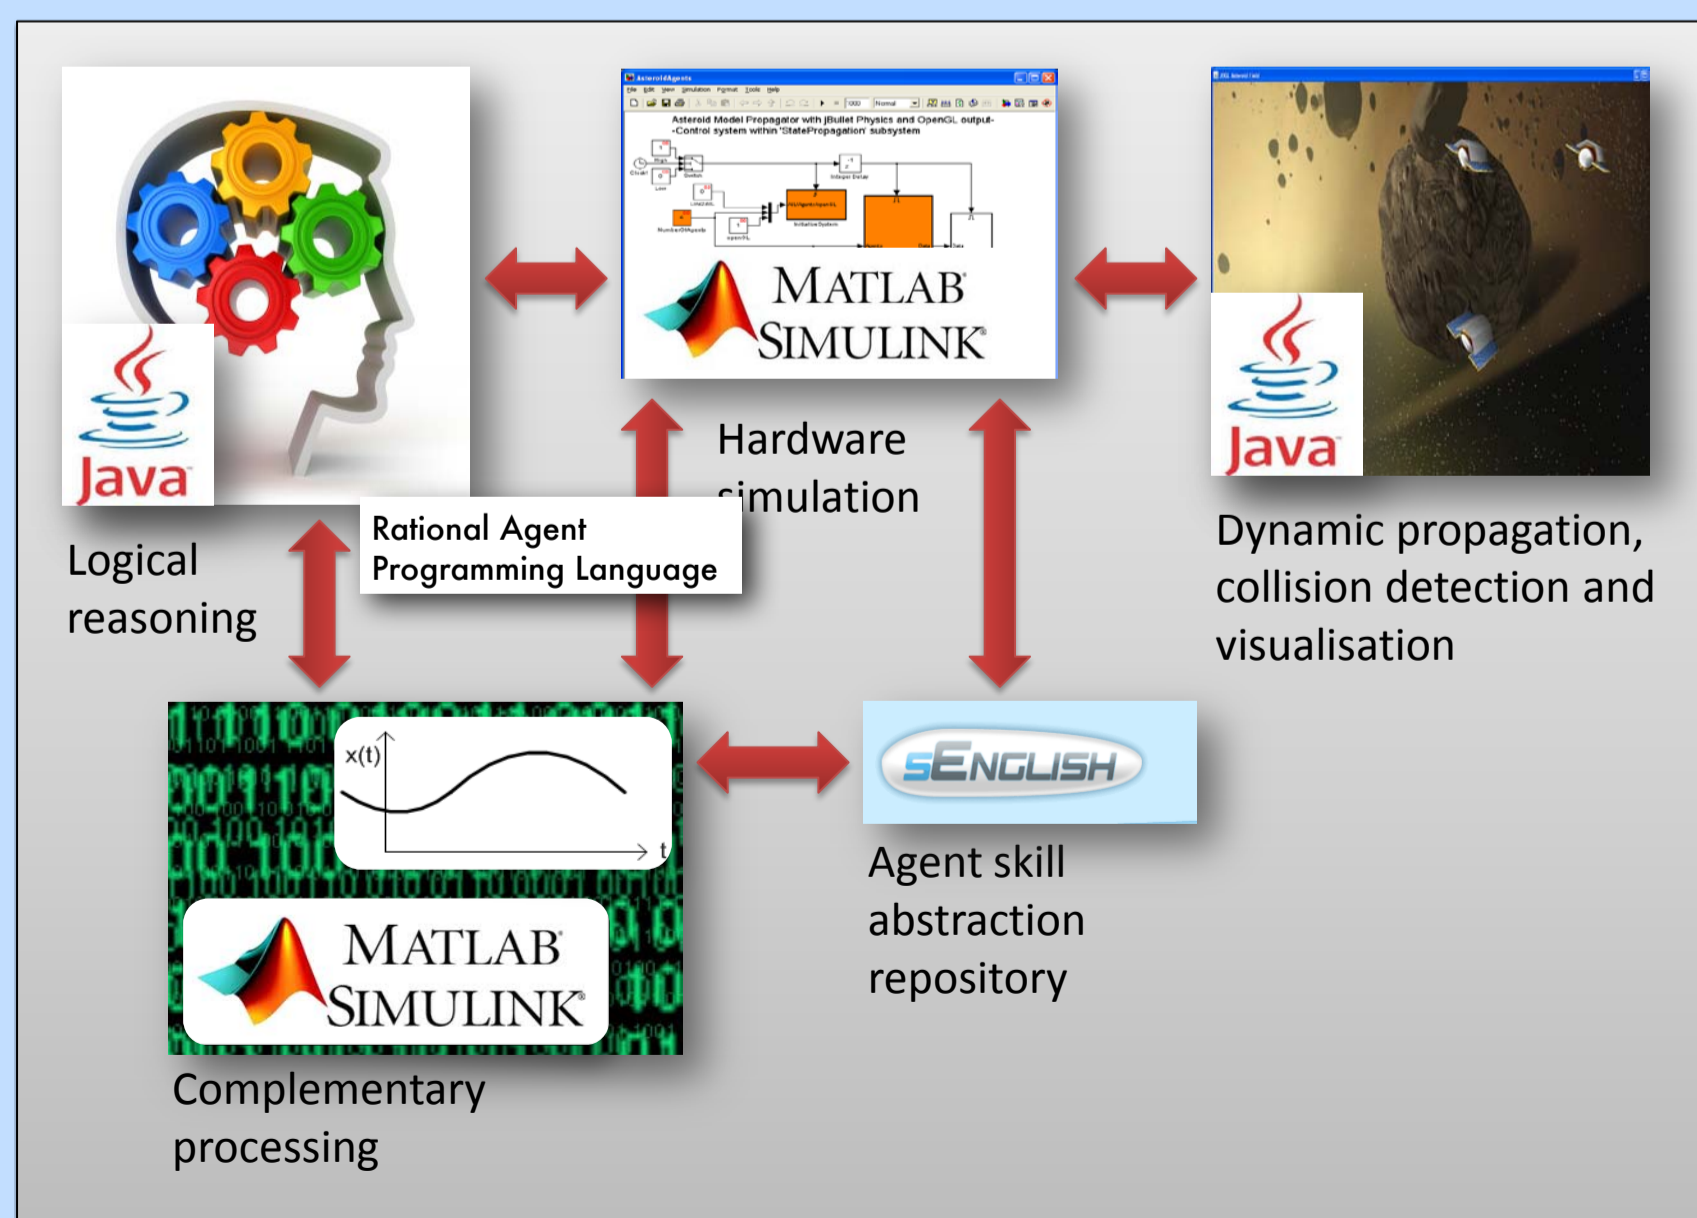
Java

AsteroidAgents
File Edit View Simulation Format Tools Help
Asteroid Model Propagator with jBullet Physics and OpenGL output-
-Control system within 'StatePropagation' subsystem

MATLAB SIMULINK

Java

Hardware simulation

Rational Agent Programming Language

Logical reasoning

Dynamic propagation, collision detection and visualisation

x(t)
t

MATLAB SIMULINK

sENGLISH

Agent skill abstraction repository

Complementary processing